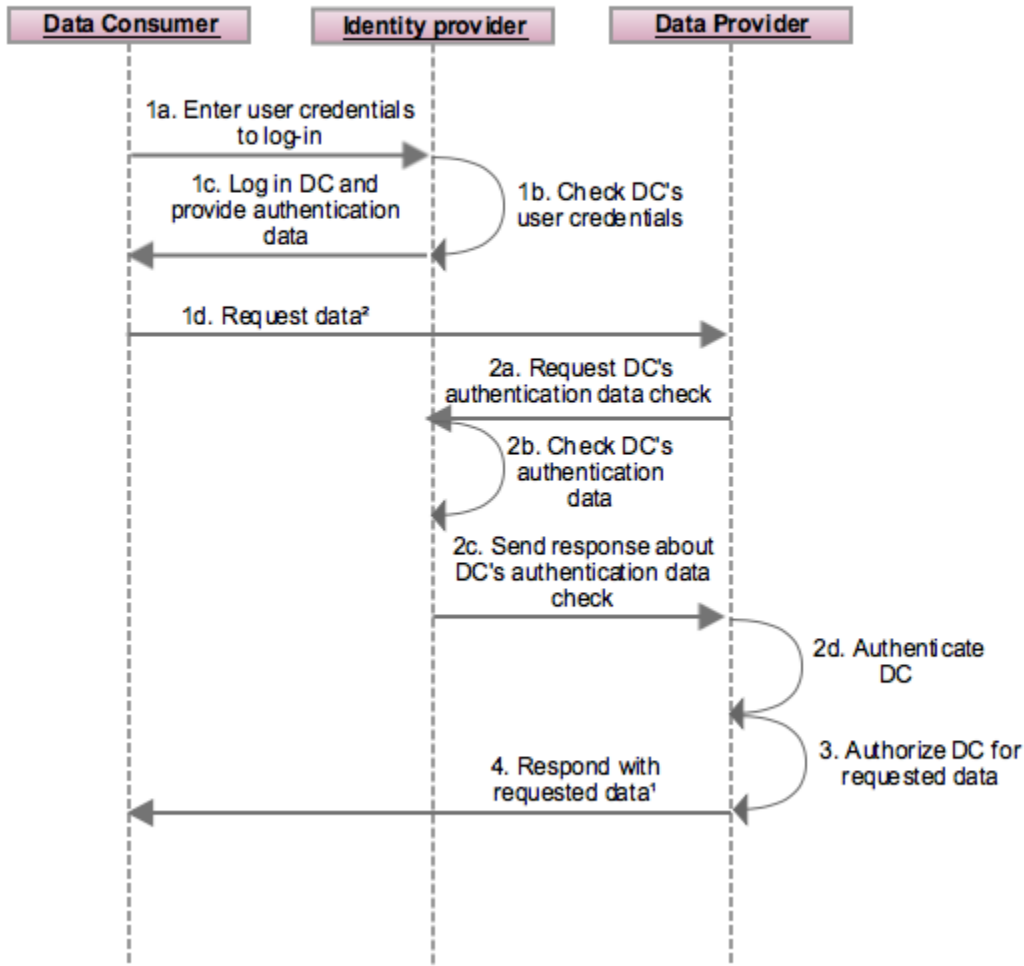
Data Consumer

Identity provider

Data Provider

1a. Enter user credentials to log-in

1b. Check DC's user credentials

1c. Log in DC and provide authentication data

1d. Request data²

2a. Request DC's authentication data check

2b. Check DC's authentication data

2c. Send response about DC's authentication data check

2d. Authenticate DC

3. Authorize DC for requested data

4. Respond with requested data¹